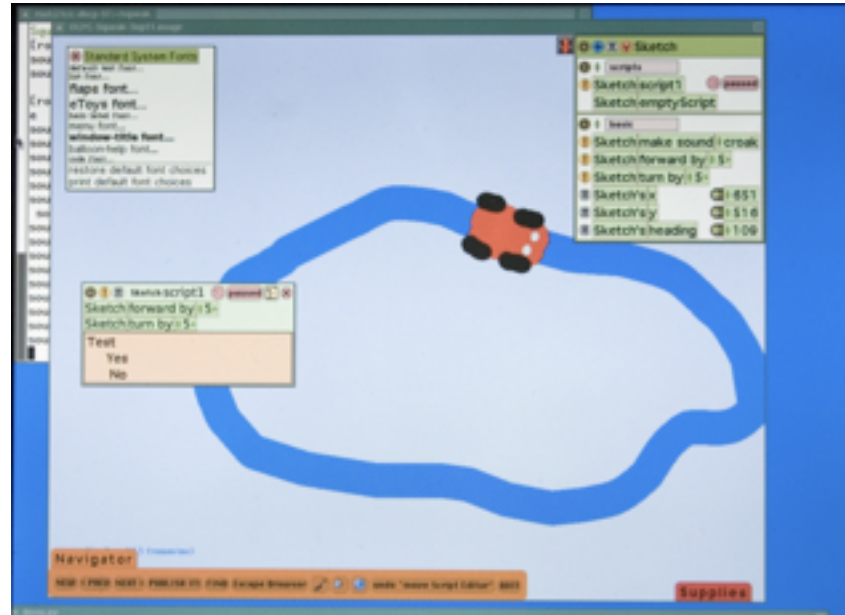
Standard System Fonts
default text font...
list font...
flaps font...
eToys font...
halo label font...
menu font...
window-title font...
balloon-help font...
code font...
restore default font choices
print default font choices

Sketch
scripts
Sketch script1 paused
Sketch emptyScript
basic
Sketch make sound croak
Sketch forward by 5
Sketch turn by 5
Sketch's x 651
Sketch's y 516
Sketch's heading 109

Sketch script1 paused
Sketch forward by 5
Sketch turn by 5
Test
Yes
No

Navigator
NEW PREV NEXT PUBLISH IT! FIND Escape Browser undo "move Script Editor" QUIT

Supplies